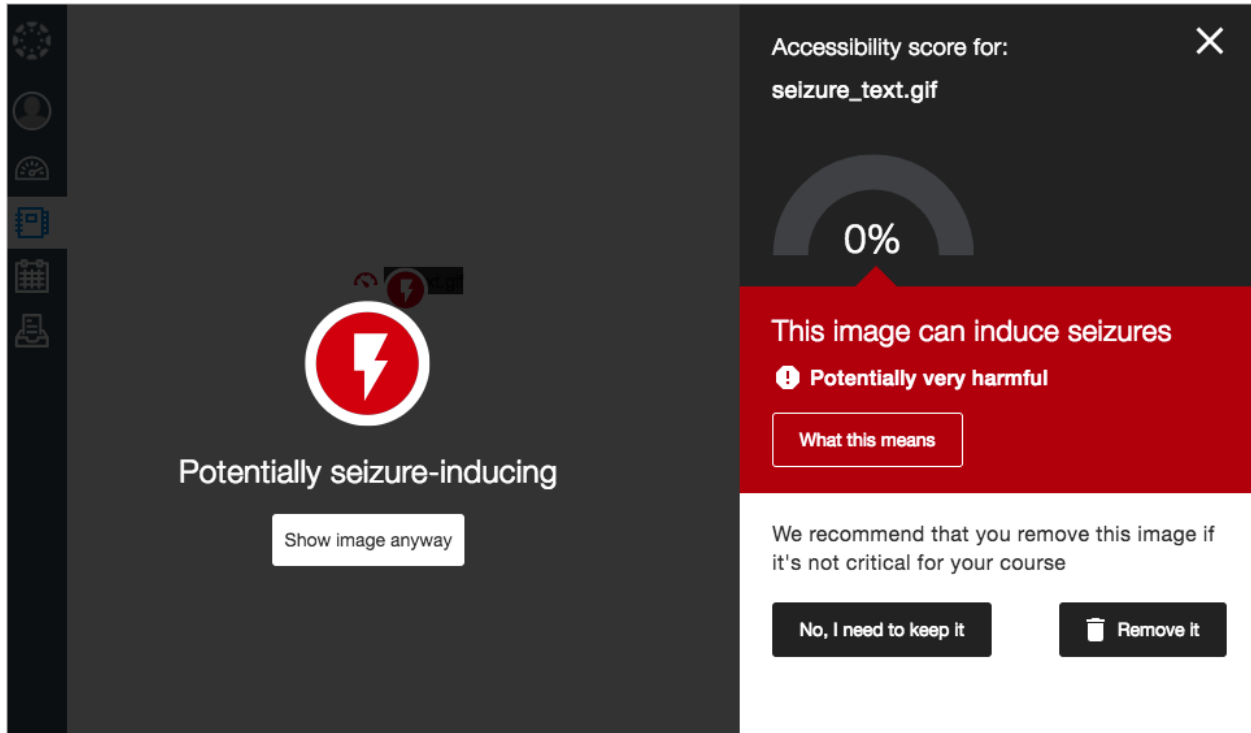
Potentially seizure-inducing

Show image anyway

Accessibility score for:

seizure_text.gif

0%

This image can induce seizures

Potentially very harmful

What this means

We recommend that you remove this image if it's not critical for your course

No, I need to keep it

Remove it